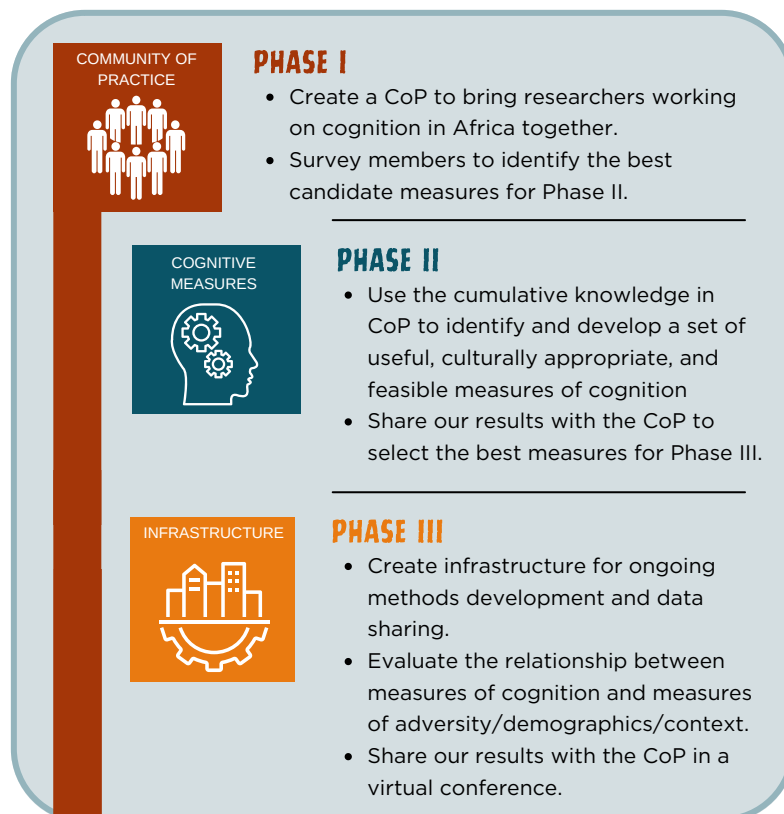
COMMUNITY OF PRACTICE

PHASE I

- Create a CoP to bring researchers working on cognition in Africa together.
- Survey members to identify the best candidate measures for Phase II.

COGNITIVE MEASURES

PHASE II

- Use the cumulative knowledge in CoP to identify and develop a set of useful, culturally appropriate, and feasible measures of cognition
- Share our results with the CoP to select the best measures for Phase III.

INFRASTRUCTURE

PHASE III

- Create infrastructure for ongoing methods development and data sharing.
- Evaluate the relationship between measures of cognition and measures of adversity/demographics/context.
- Share our results with the CoP in a virtual conference.